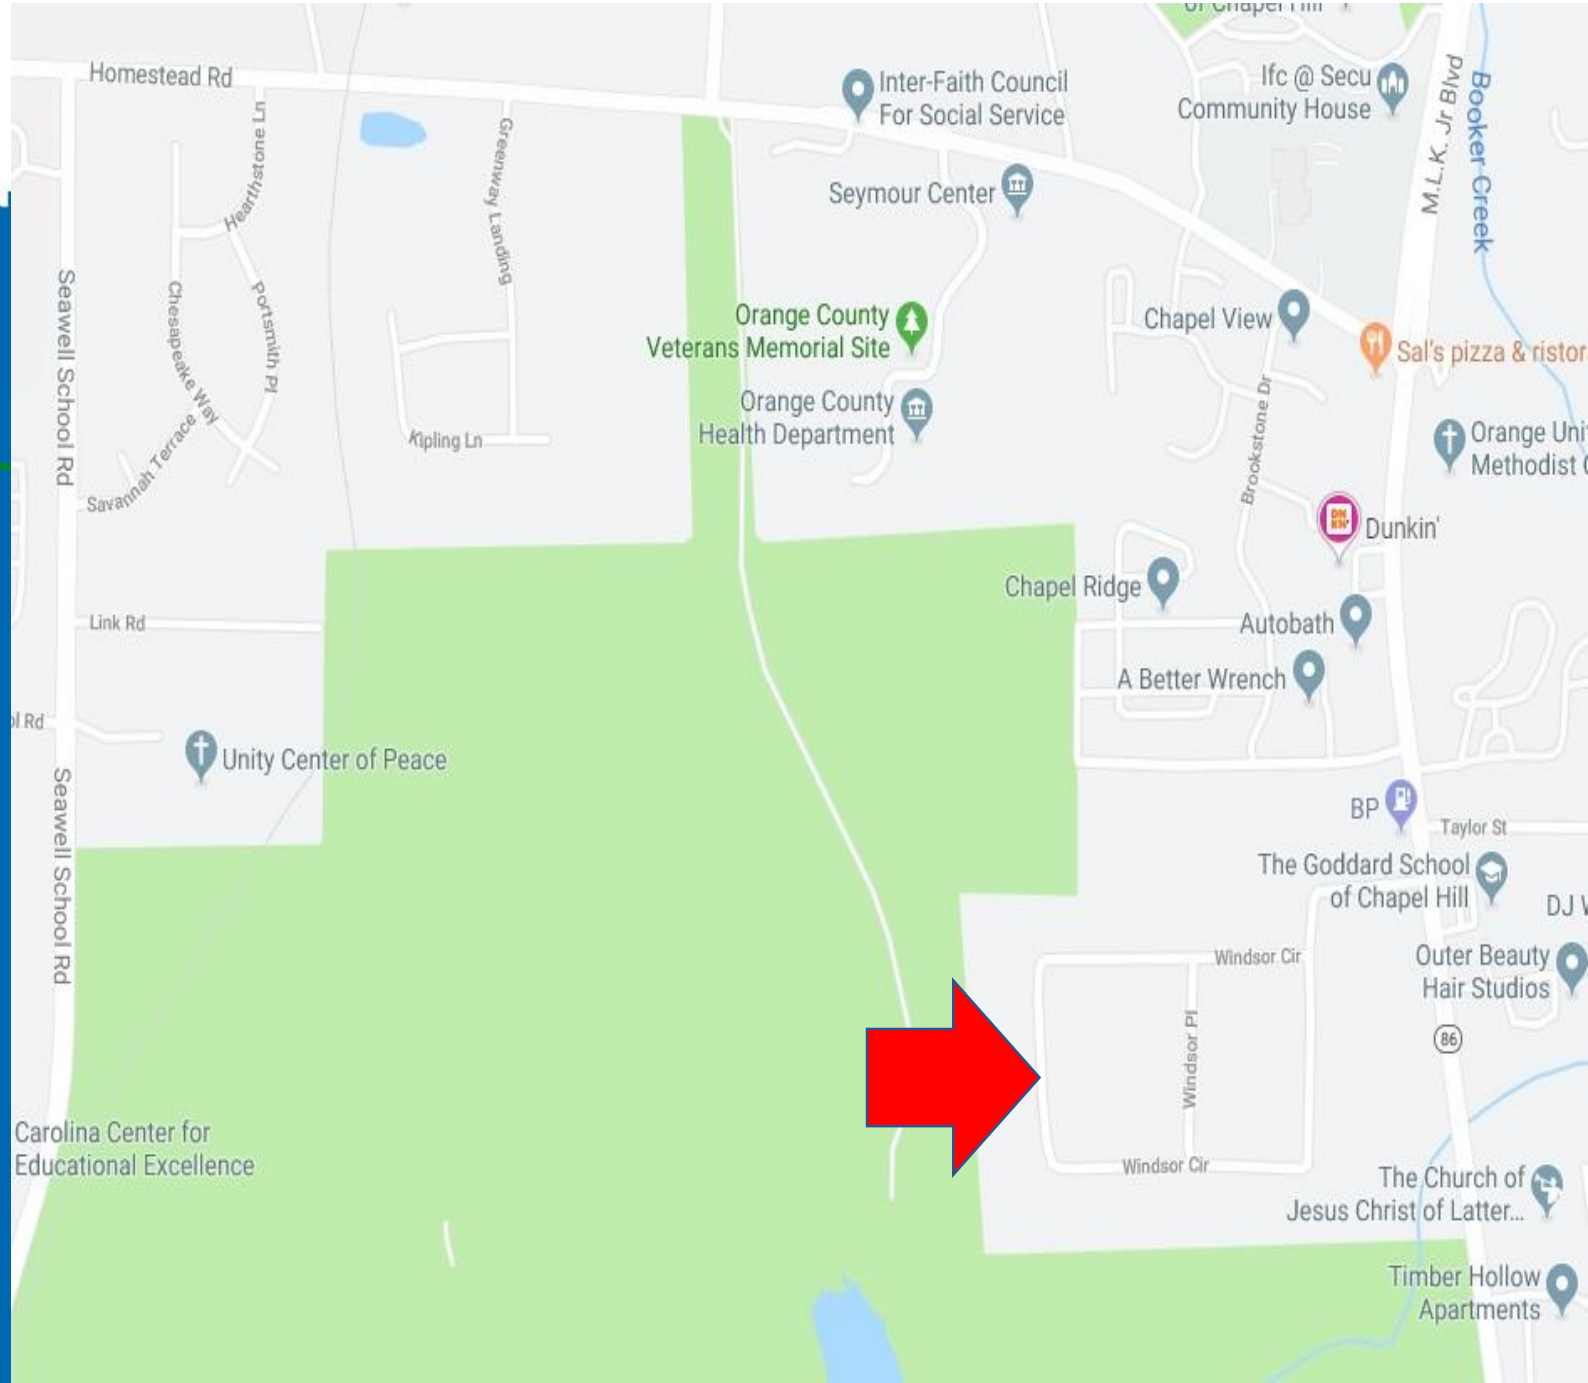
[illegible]

Homestead Rd

Inter-Faith Council For Social Service

Ifc @ Secu Community House

M.L.K. Jr Blvd

Booker Creek

Seymour Center

Hearthstone Ln

Greenway Landing

Chesapeake Way

Portsmith Pl

Orange County Veterans Memorial Site

Chapel View

Sal's pizza & ristor

Orange County Health Department

Brookstone Dr

Orange Uni Methodist

Kipling Ln

Savannah Terrace

Seawell School Rd

Dunkin'

Chapel Ridge

Autobath

Link Rd

A Better Wrench

l Rd

Unity Center of Peace

BP

Taylor St

The Goddard School of Chapel Hill

DJ

Windsor Cir

Outer Beauty Hair Studios

Seawell School Rd

86

Windsor Pl

Carolina Center for Educational Excellence

Windsor Cir

The Church of Jesus Christ of Latter...

Timber Hollow Apartments